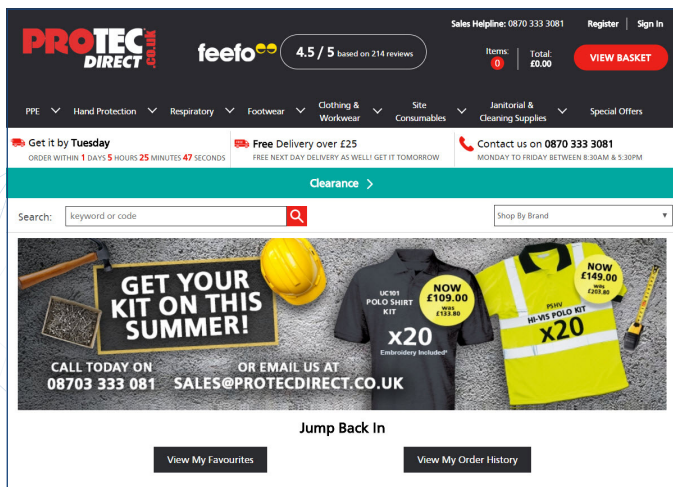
PROTEC DIRECT .co.uk

feefo 4.5 / 5 based on 214 reviews

Sales Helpline: 0870 333 3081 Register | Sign In

Items: 0 Total: £0.00 VIEW BASKET

PPE Hand Protection Respiratory Footwear Clothing & Workwear Site Consumables Janitorial & Cleaning Supplies Special Offers

Get it by Tuesday
ORDER WITHIN 1 DAYS 5 HOURS 25 MINUTES 47 SECONDS

Free Delivery over £25
FREE NEXT DAY DELIVERY AS WELL! GET IT TOMORROW

Contact us on 0870 333 3081
MONDAY TO FRIDAY BETWEEN 8:30AM & 5:30PM

Clearance >

Search: keyword or code

Shop By Brand

GET YOUR KIT ON THIS SUMMER!

CALL TODAY ON 08703 333 081

OR EMAIL US AT SALES@PROTECDIRECT.CO.UK

UC101 POLO SHIRT KIT x20 Embroidery Included*

NOW £109.00 was £133.80

PSHV HI-VIS POLO KIT x20

NOW £149.00 was £203.80

Jump Back In

View My Favourites

View My Order History